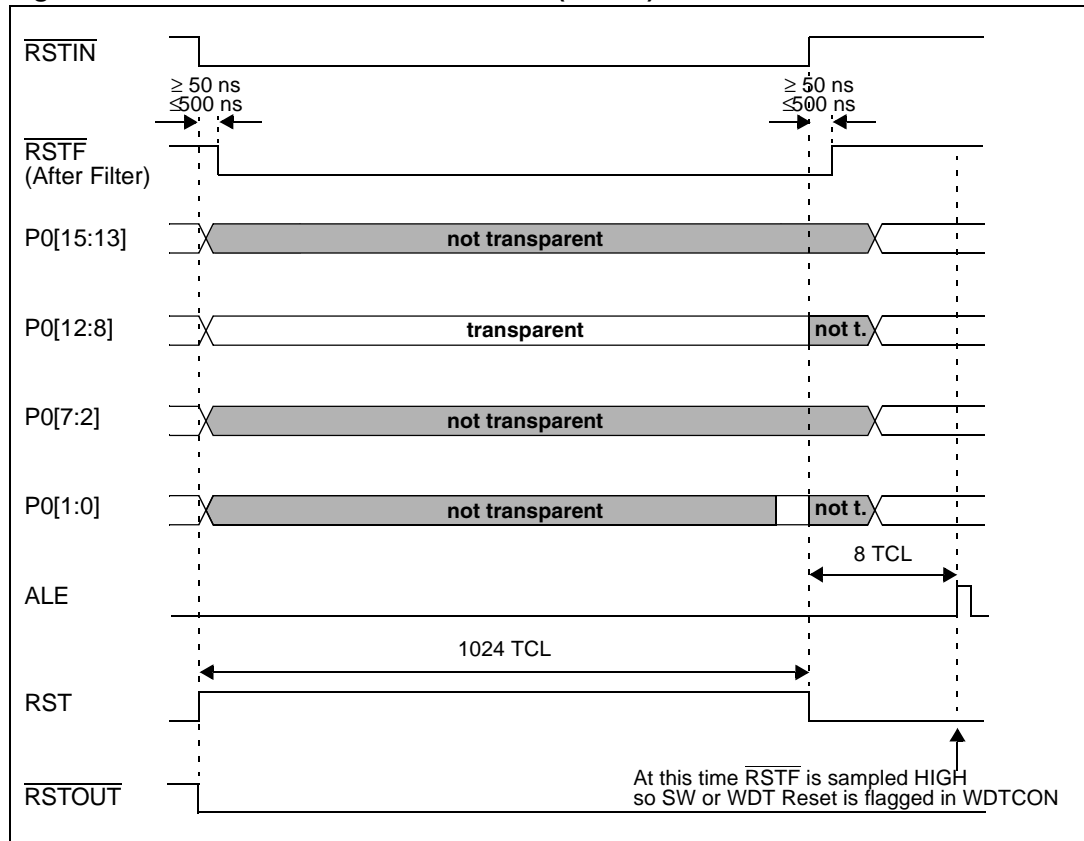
$\overline{\text{RSTIN}}$

$\geq$ 50 ns
$\leq$500 ns

$\geq$ 50 ns
$\leq$500 ns

$\overline{\text{RSTF}}$
(After Filter)

P0[15:13]

not transparent

P0[12:8]

transparent

not t.

P0[7:2]

not transparent

P0[1:0]

not transparent

not t.

8 TCL

ALE

1024 TCL

RST

At this time $\overline{\text{RSTF}}$ is sampled HIGH
so SW or WDT Reset is flagged in WDTCON

$\overline{\text{RSTOUT}}$